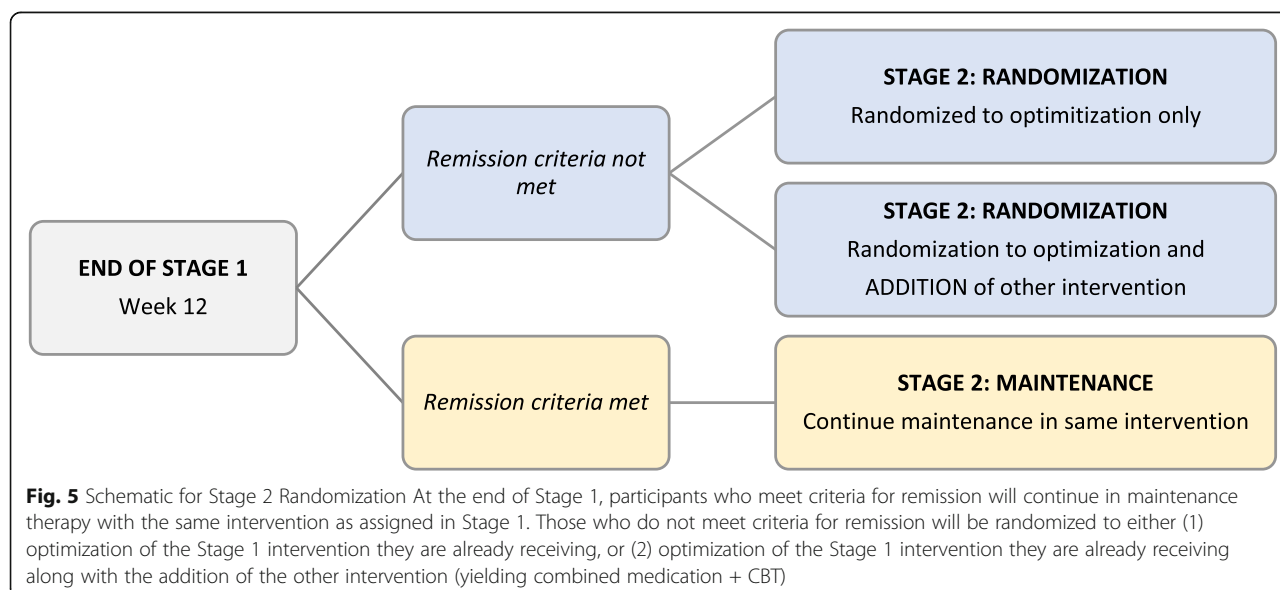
END OF STAGE 1
Week 12

Remission criteria not met

STAGE 2: RANDOMIZATION
Randomized to optimitization only

STAGE 2: RANDOMIZATION
Randomization to optimization and ADDITION of other intervention

Remission criteria met

STAGE 2: MAINTENANCE
Continue maintenance in same intervention

**Fig. 5** Schematic for Stage 2 Randomization At the end of Stage 1, participants who meet criteria for remission will continue in maintenance therapy with the same intervention as assigned in Stage 1. Those who do not meet criteria for remission will be randomized to either (1) optimization of the Stage 1 intervention they are already receiving, or (2) optimization of the Stage 1 intervention they are already receiving along with the addition of the other intervention (yielding combined medication + CBT)